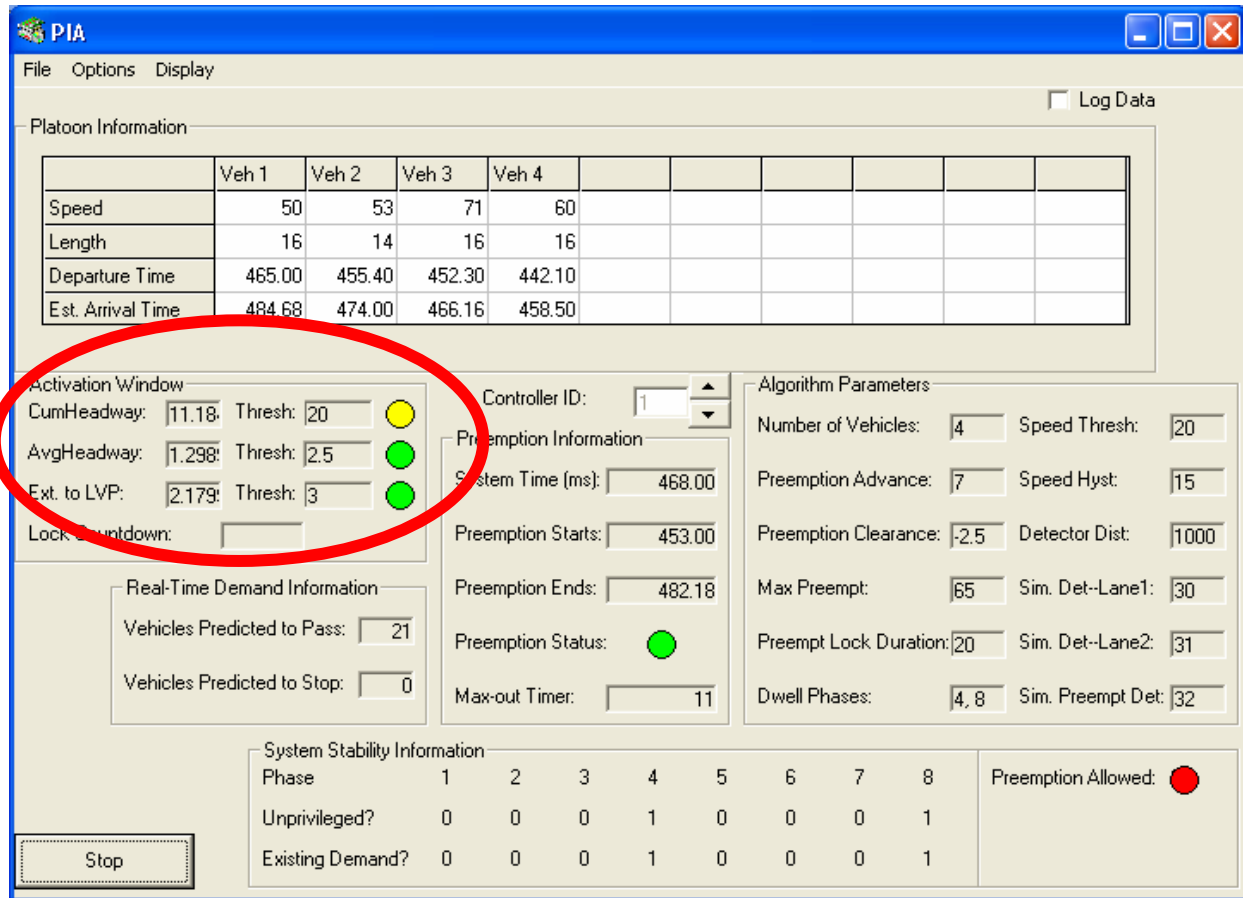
PIA

File Options Display

Log Data

Platoon Information

| | Veh 1 | Veh 2 | Veh 3 | Veh 4 | | | | | | |
|---|---|---|---|---|---|---|---|---|---|---|
| Speed | 50 | 53 | 71 | 60 | | | | | | |
| Length | 16 | 14 | 16 | 16 | | | | | | |
| Departure Time | 465.00 | 455.40 | 452.30 | 442.10 | | | | | | |
| Est. Arrival Time | 484.68 | 474.00 | 466.16 | 458.50 | | | | | | |

Activation Window
CumHeadway: 11.18 Thresh: 20
AvgHeadway: 1.298 Thresh: 2.5
Ext. to LVP: 2.179 Thresh: 3
Lock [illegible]ountdown:

Controller ID: 1

Pr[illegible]emption Information
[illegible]stem Time (ms): 468.00
Preemption Starts: 453.00
Preemption Ends: 482.18
Preemption Status:
Max-out Timer: 11

Algorithm Parameters
Number of Vehicles: 4
Speed Thresh: 20
Preemption Advance: 7
Speed Hyst: 15
Preemption Clearance: -2.5
Detector Dist: 1000
Max Preempt: 65
Sim. Det--Lane1: 30
Preempt Lock Duration: 20
Sim. Det--Lane2: 31
Dwell Phases: 4, 8
Sim. Preempt Det: 32

Real-Time Demand Information
Vehicles Predicted to Pass: 21
Vehicles Predicted to Stop: 0

System Stability Information
| Phase | 1 | 2 | 3 | 4 | 5 | 6 | 7 | 8 |
|---|---|---|---|---|---|---|---|---|
| Unprivileged? | 0 | 0 | 0 | 1 | 0 | 0 | 0 | 1 |
| Existing Demand? | 0 | 0 | 0 | 1 | 0 | 0 | 0 | 1 |

Preemption Allowed:

Stop